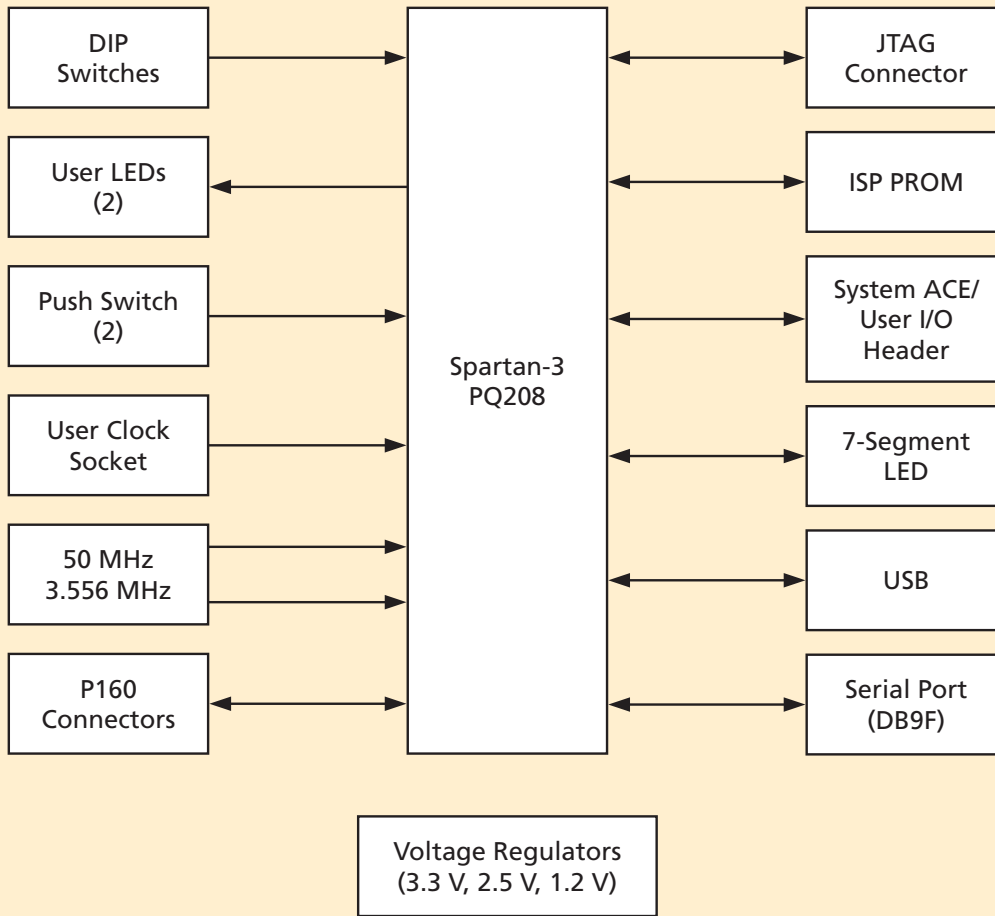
DIP Switches

User LEDs (2)

Push Switch (2)

User Clock Socket

50 MHz
3.556 MHz

P160 Connectors

Spartan-3 PQ208

JTAG Connector

ISP PROM

System ACE/ User I/O Header

7-Segment LED

USB

Serial Port (DB9F)

Voltage Regulators (3.3 V, 2.5 V, 1.2 V)